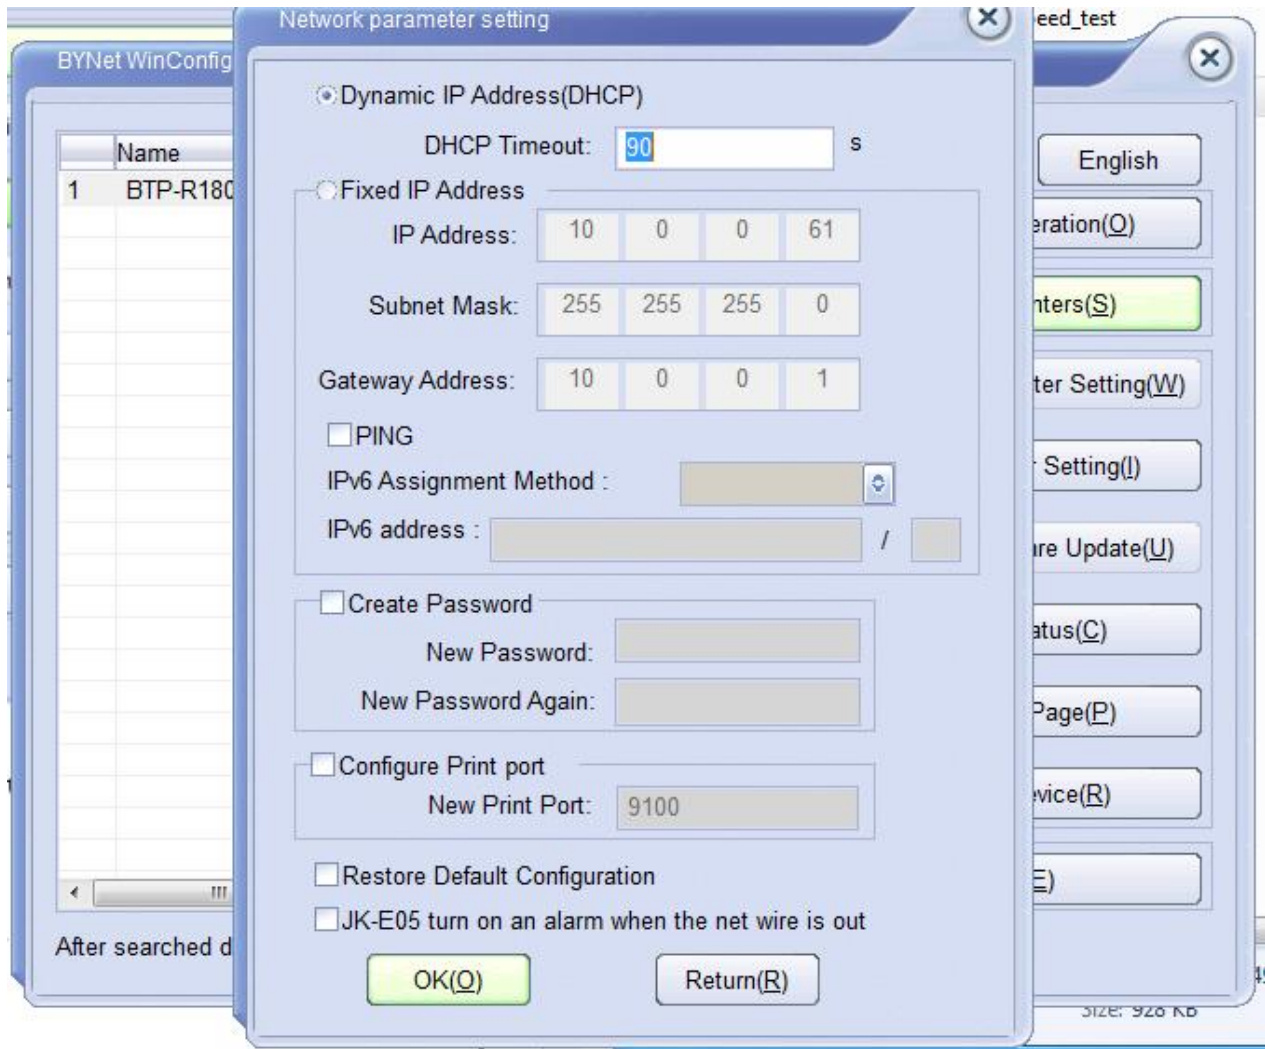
Network parameter setting

eed_test

BYNet WinConfig

Name
1 BTP-R180

Dynamic IP Address(DHCP)
DHCP Timeout: 90 s
Fixed IP Address
IP Address: 10 0 0 61
Subnet Mask: 255 255 255 0
Gateway Address: 10 0 0 1
PING
IPv6 Assignment Method :
IPv6 address : /
Create Password
New Password:
New Password Again:
Configure Print port
New Print Port: 9100
Restore Default Configuration
JK-E05 turn on an alarm when the net wire is out
OK(O) Return(R)

English
eration(O)
nters(S)
ter Setting(W)
Setting(I)
re Update(U)
atus(C)
Page(P)
vice(R)
E)

After searched d

Size: 928 KB